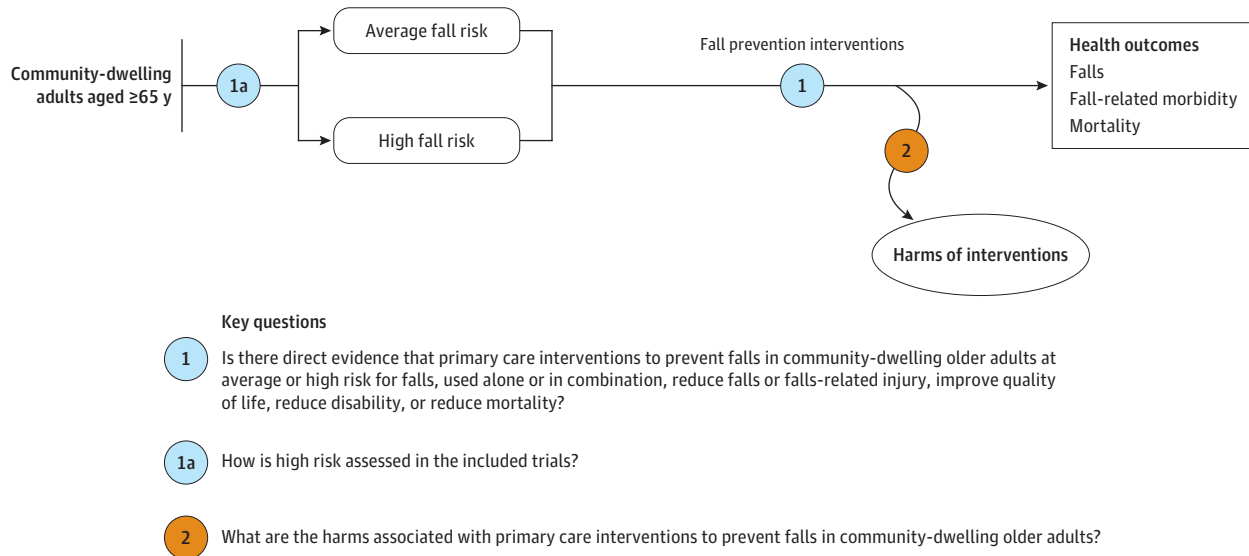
Community-dwelling adults aged ≥65 y

1a

Average fall risk

High fall risk

Fall prevention interventions

1

2

Harms of interventions

Health outcomes
Falls
Fall-related morbidity
Mortality

Key questions

1 Is there direct evidence that primary care interventions to prevent falls in community-dwelling older adults at average or high risk for falls, used alone or in combination, reduce falls or falls-related injury, improve quality of life, reduce disability, or reduce mortality?

1a How is high risk assessed in the included trials?

2 What are the harms associated with primary care interventions to prevent falls in community-dwelling older adults?